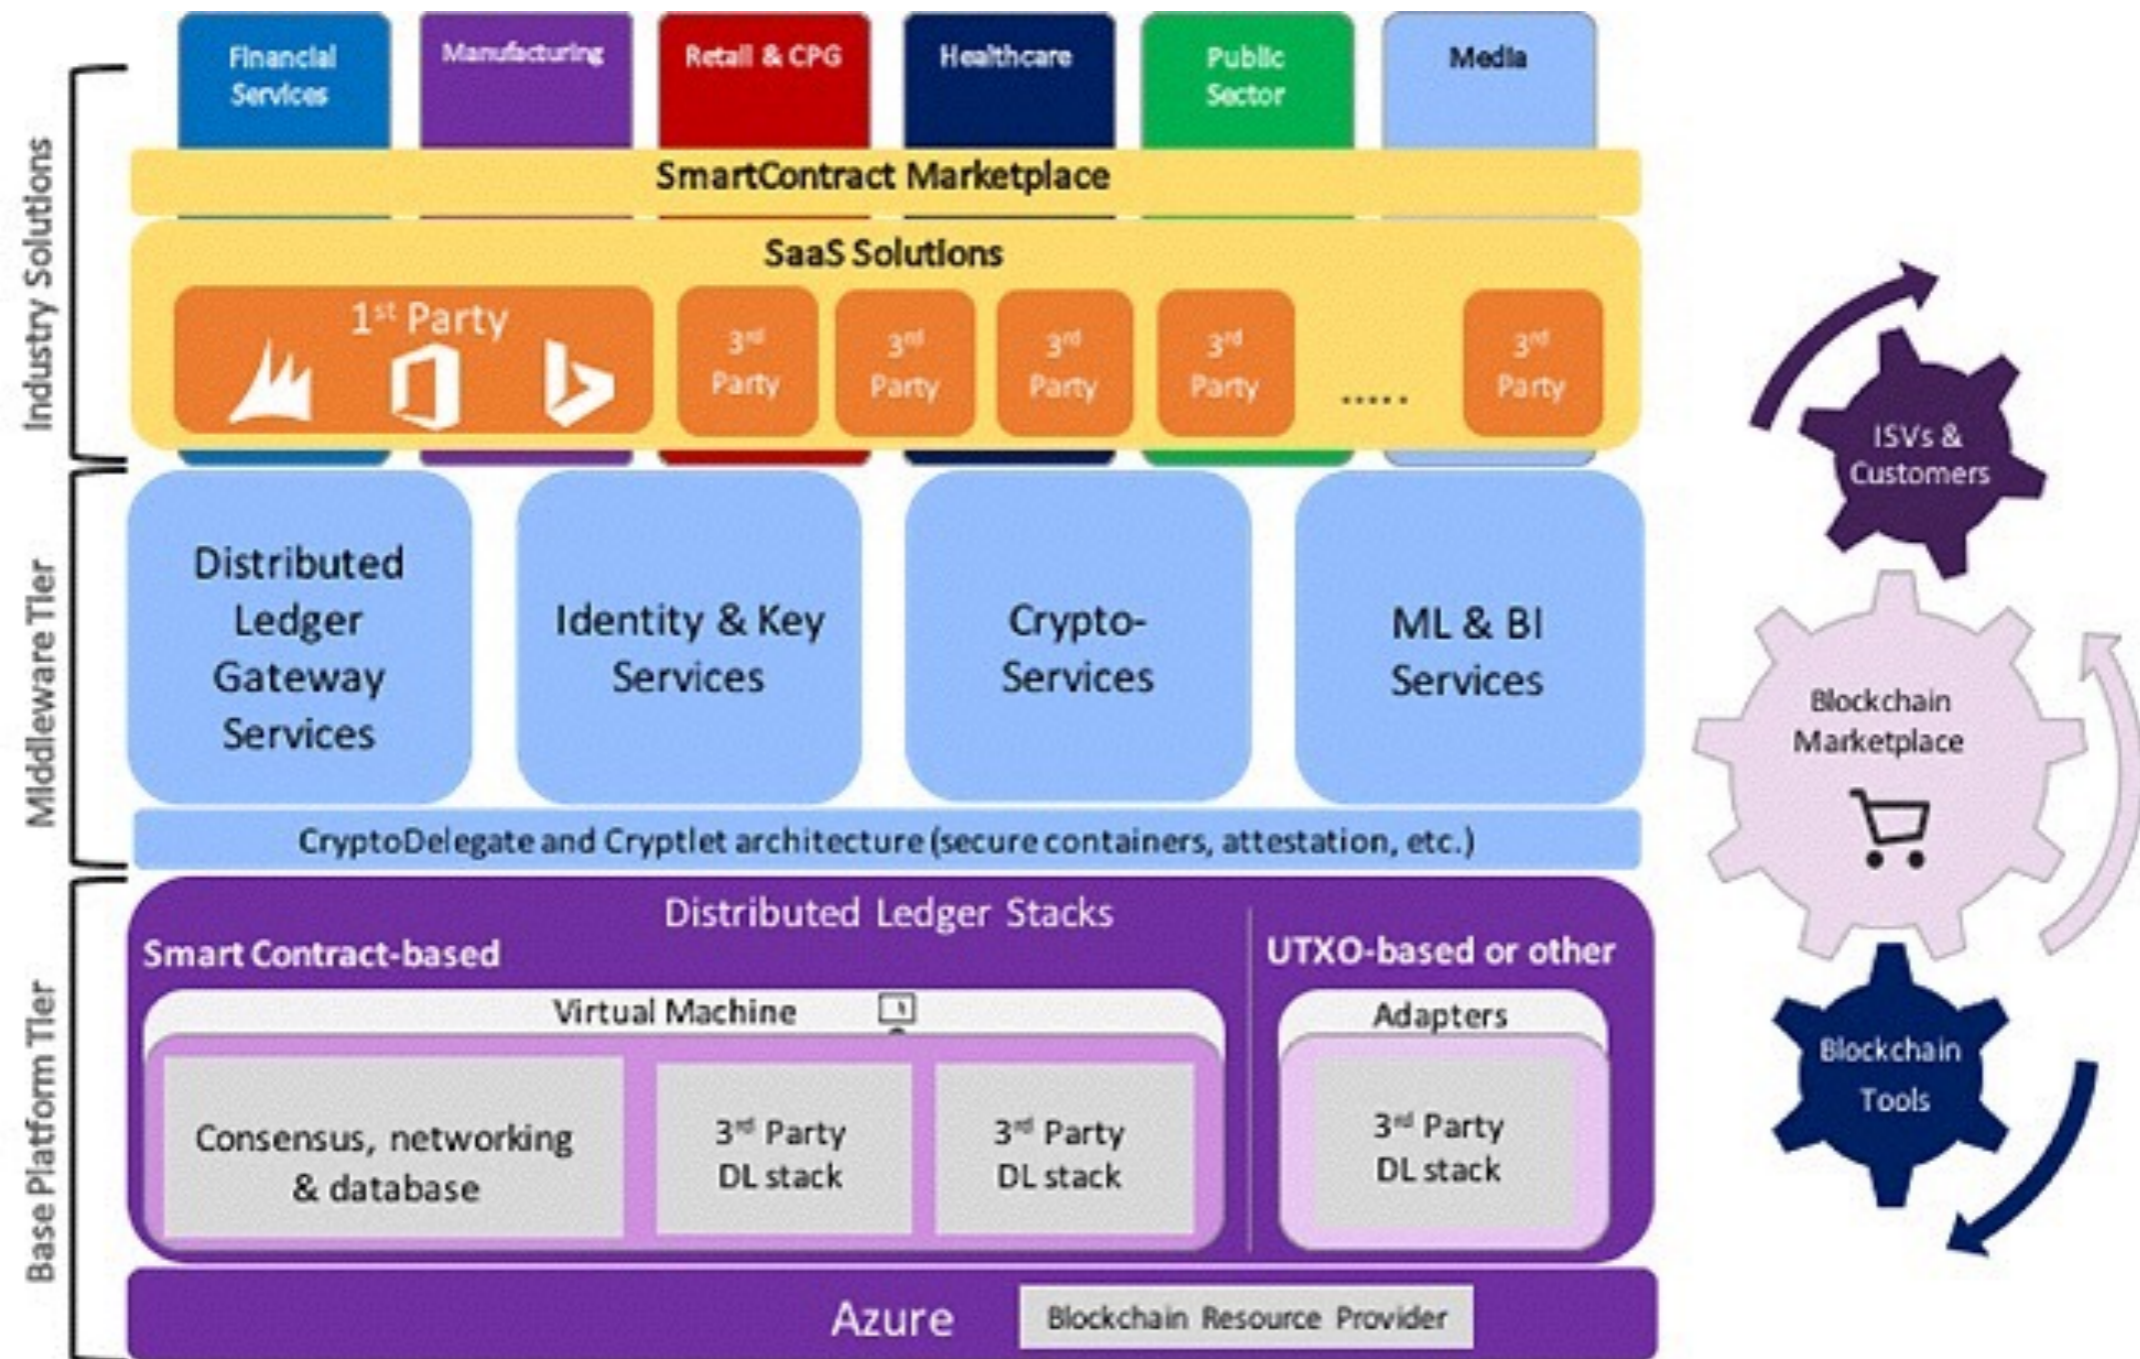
Industry Solutions

Financial Services

Manufacturing

Retail & CPG

Healthcare

Public Sector

Media

SmartContract Marketplace

SaaS Solutions

1$^{st}$ Party

3$^{rd}$ Party

3$^{rd}$ Party

3$^{rd}$ Party

3$^{rd}$ Party

.....

3$^{rd}$ Party

Middleware Tier

Distributed Ledger Gateway Services

Identity & Key Services

Crypto-Services

ML & BI Services

CryptoDelegate and Cryptlet architecture (secure containers, attestation, etc.)

Base Platform Tier

Distributed Ledger Stacks

Smart Contract-based

Virtual Machine

Consensus, networking & database

3$^{rd}$ Party DL stack

3$^{rd}$ Party DL stack

UTXO-based or other

Adapters

3$^{rd}$ Party DL stack

Azure

Blockchain Resource Provider

ISVs & Customers

Blockchain Marketplace

Blockchain Tools